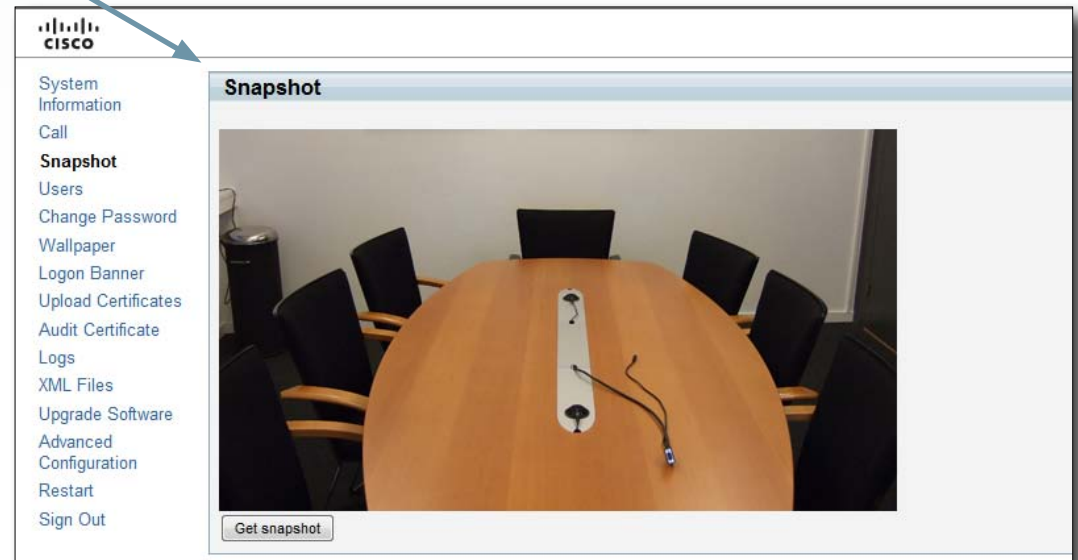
cisco

System Information
Call
Snapshot
Users
Change Password
Wallpaper
Logon Banner
Upload Certificates
Audit Certificate
Logs
XML Files
Upgrade Software
Advanced Configuration
Restart
Sign Out

Snapshot

Get snapshot